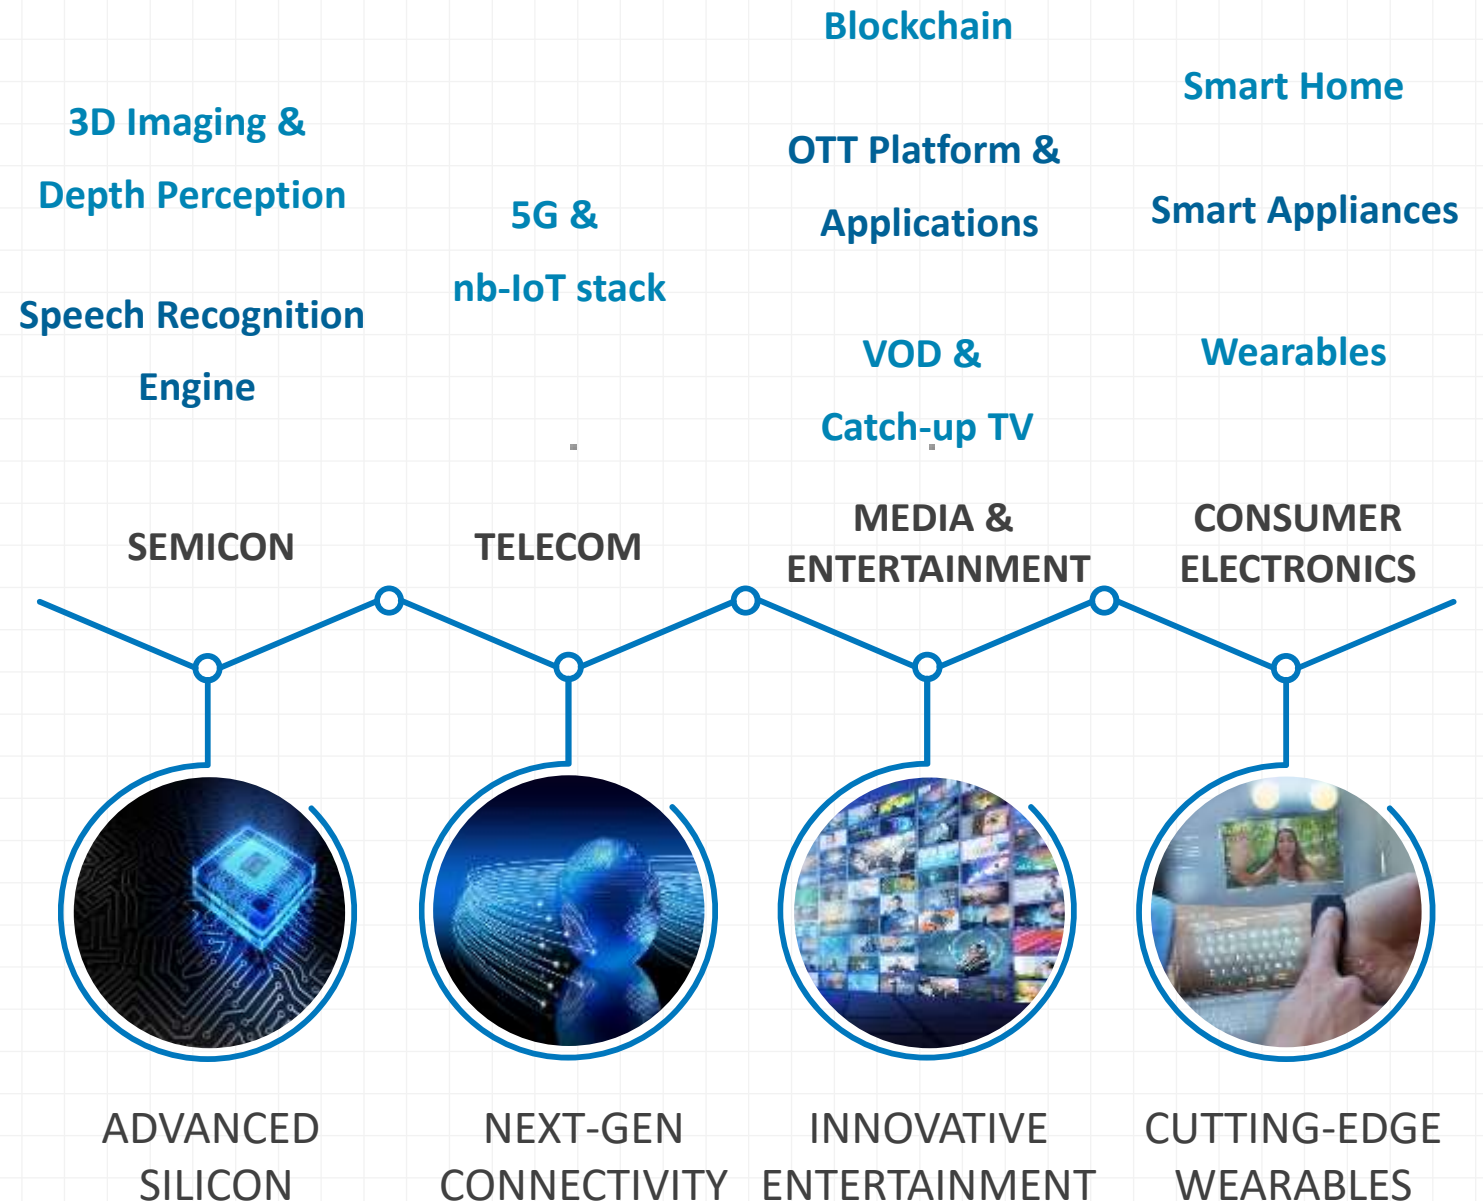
3D Imaging & Depth Perception

Speech Recognition Engine

5G & nb-IoT stack

Blockchain

OTT Platform & Applications

VOD & Catch-up TV

Smart Home

Smart Appliances

Wearables

SEMICON

TELECOM

MEDIA & ENTERTAINMENT

CONSUMER ELECTRONICS

ADVANCED SILICON

NEXT-GEN CONNECTIVITY

INNOVATIVE ENTERTAINMENT

CUTTING-EDGE WEARABLES